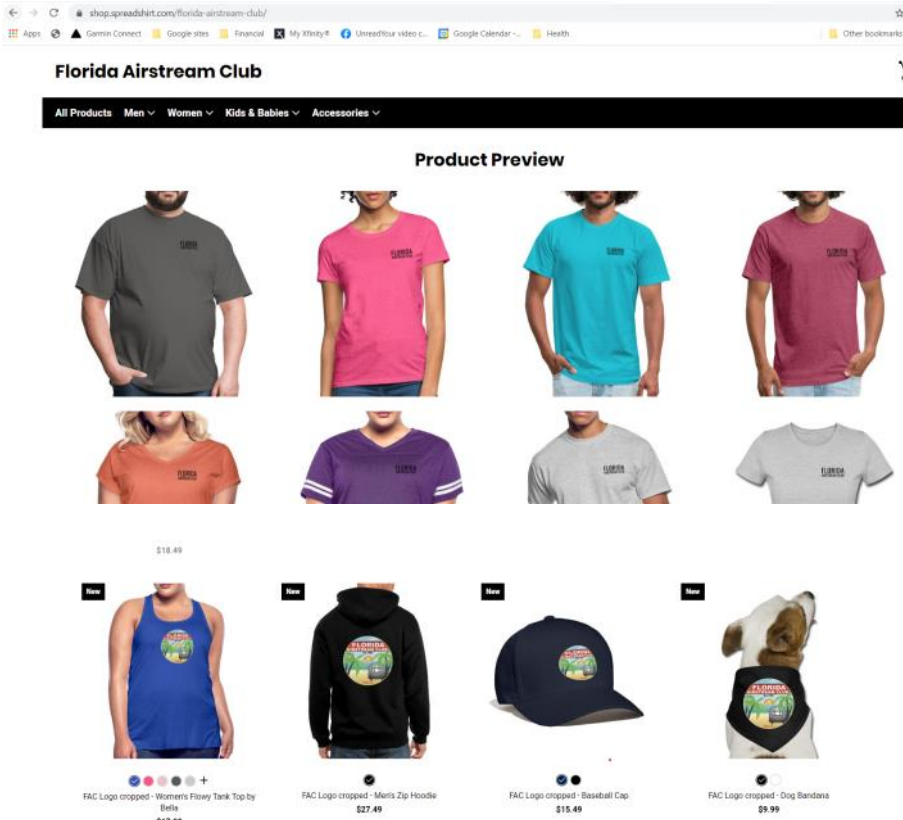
shop.spreadshirt.com/florida-airstream-club/

Apps Garmin Connect Google sites Financial My Xfinity® Unread!Your video c... Google Calendar -... Health Other bookmarks

Florida Airstream Club

All Products Men Women Kids & Babies Accessories

Product Preview

$18.49

New

FAC Logo cropped - Women's Flowy Tank Top by Bella

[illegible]

New

FAC Logo cropped - Men's Zip Hoodie

$27.49

New

FAC Logo cropped - Baseball Cap

$15.49

New

FAC Logo cropped - Dog Bandana

$9.99